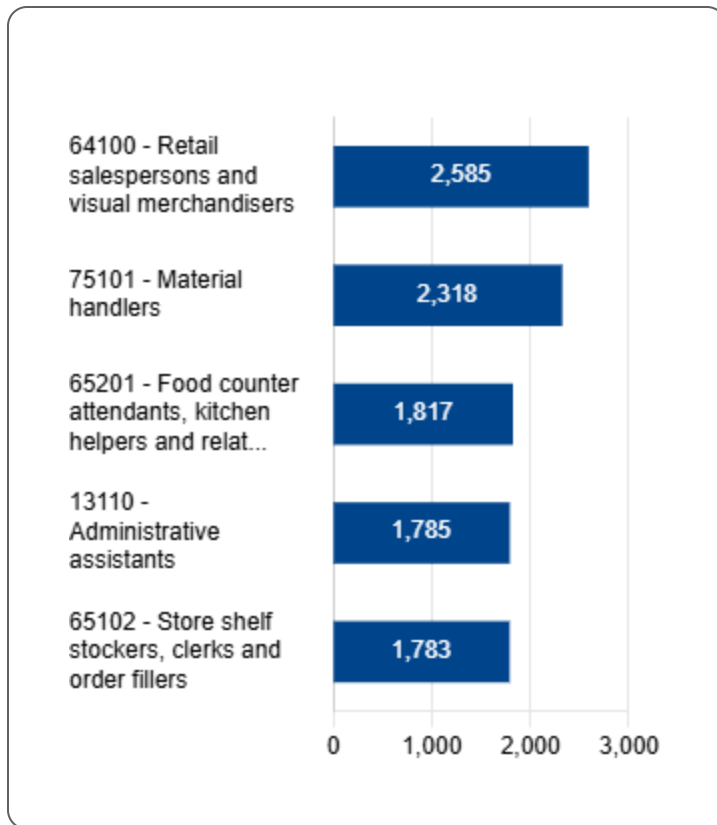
64100 - Retail salespersons and visual merchandisers
2,585

75101 - Material handlers
2,318

65201 - Food counter attendants, kitchen helpers and relat...
1,817

13110 - Administrative assistants
1,785

65102 - Store shelf stockers, clerks and order fillers
1,783

0
1,000
2,000
3,000